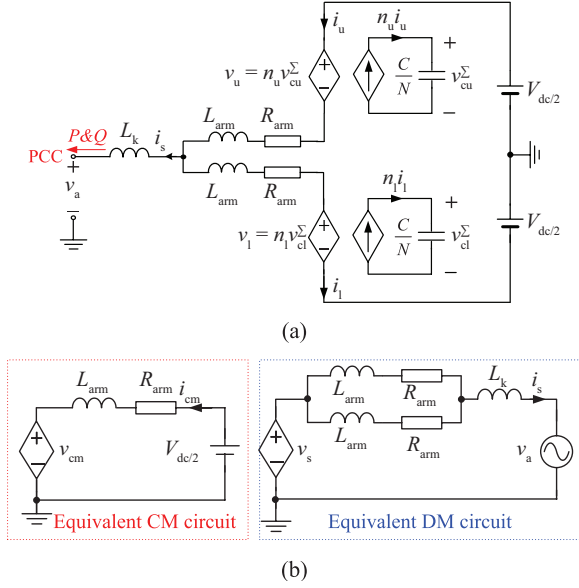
$i_u$

$n_u i_u$

$v_u = n_u v_{cu}^{\Sigma}$

+

−

$\frac{C}{N}$

+

$v_{cu}^{\Sigma}$

−

$V_{dc/2}$

$P\&Q$

PCC

$L_k$

$i_s$

$L_{arm}$

$R_{arm}$

+

$v_a$

−

$L_{arm}$

$R_{arm}$

$n_l i_l$

$v_l = n_l v_{cl}^{\Sigma}$

+

−

$\frac{C}{N}$

+

$v_{cl}^{\Sigma}$

−

$V_{dc/2}$

$i_l$

(a)

$L_{arm}$

$R_{arm}$

$i_{cm}$

+

−

$v_{cm}$

$V_{dc/2}$

Equivalent CM circuit

$L_{arm}$

$R_{arm}$

$L_k$

$i_s$

$L_{arm}$

$R_{arm}$

+

−

$v_s$

$v_a$

Equivalent DM circuit

(b)